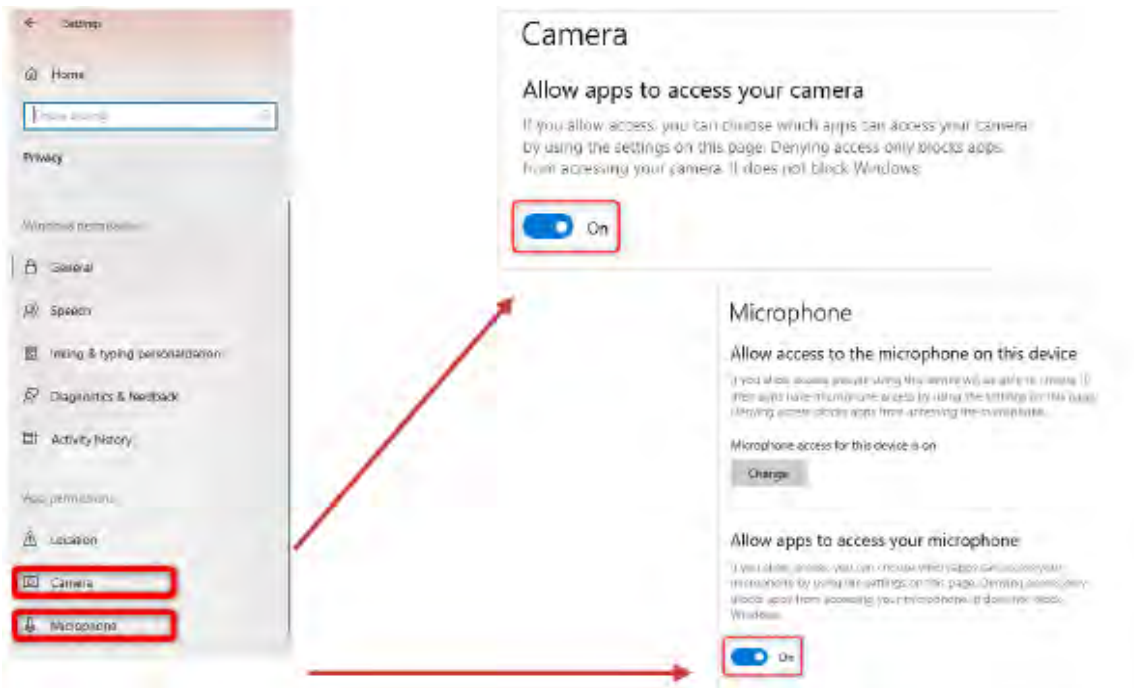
Settings

Home

Find a setting

Privacy

Windows permissions

General

Speech

Inking & typing personalization

Diagnostics & feedback

Activity history

App permissions

Location

Camera

Microphone

Camera

Allow apps to access your camera

If you allow access, you can choose which apps can access your camera by using the settings on this page. Denying access only blocks apps from accessing your camera. It does not block Windows.

On

Microphone

Allow access to the microphone on this device

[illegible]

Microphone access for this device is on

Change

Allow apps to access your microphone

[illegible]

On